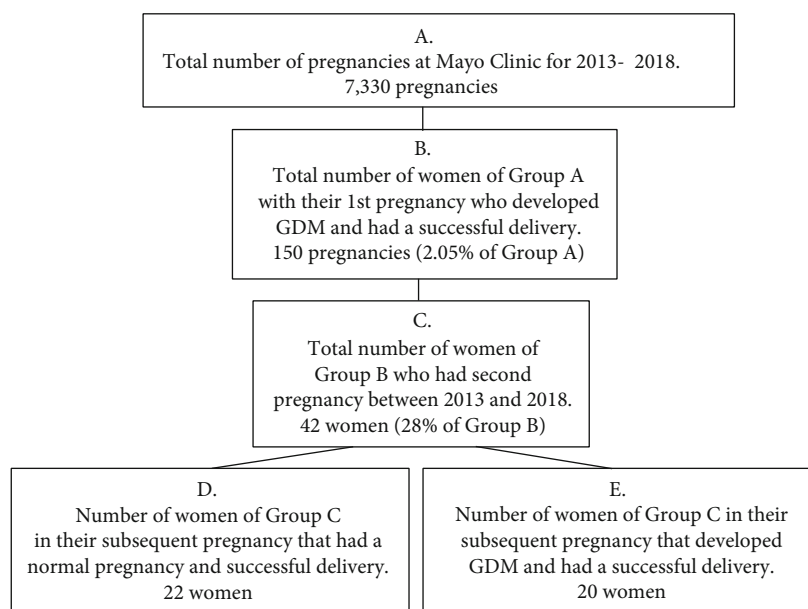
A.
Total number of pregnancies at Mayo Clinic for 2013- 2018.
7,330 pregnancies

B.
Total number of women of Group A with their 1st pregnancy who developed GDM and had a successful delivery.
150 pregnancies (2.05% of Group A)

C.
Total number of women of Group B who had second pregnancy between 2013 and 2018.
42 women (28% of Group B)

D.
Number of women of Group C in their subsequent pregnancy that had a normal pregnancy and successful delivery.
22 women

E.
Number of women of Group C in their subsequent pregnancy that developed GDM and had a successful delivery.
20 women